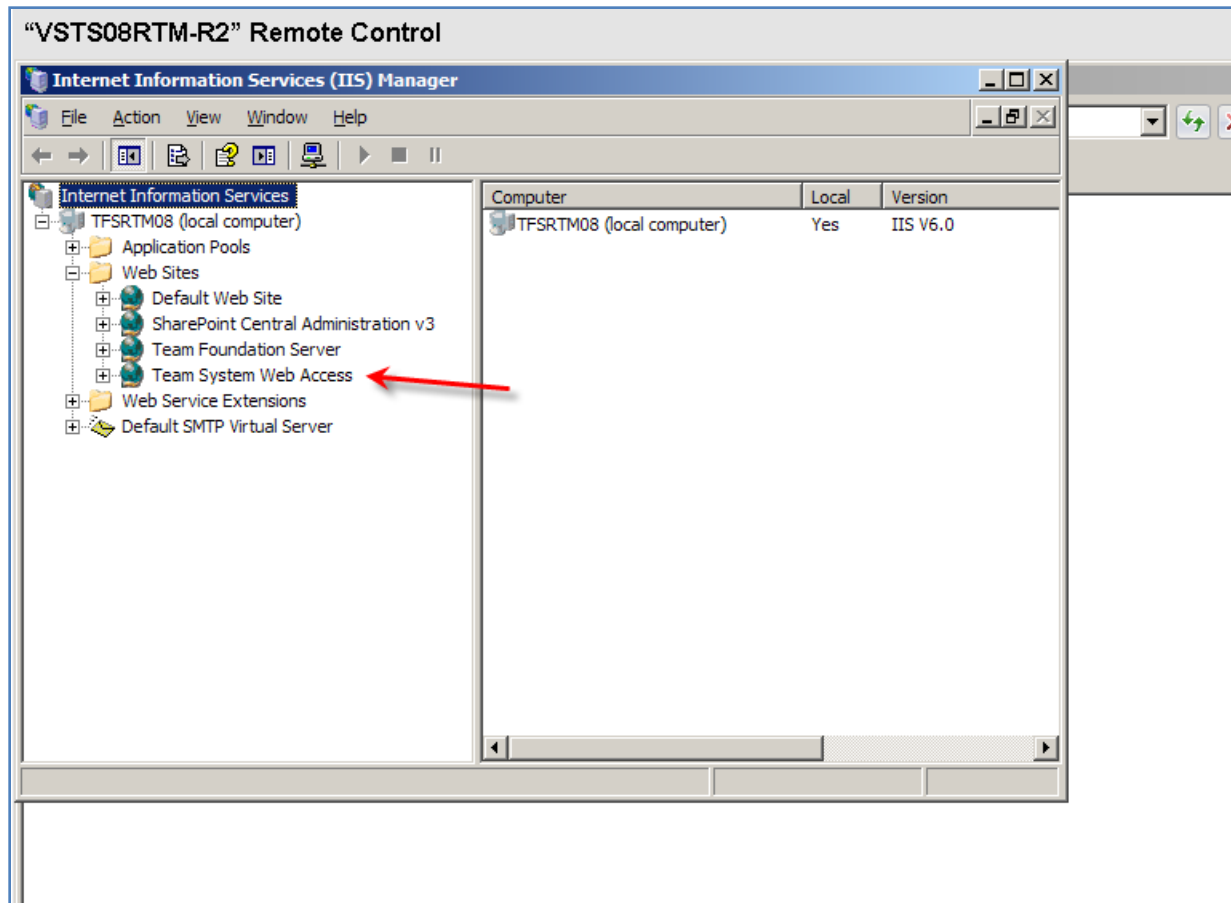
“VSTS08RTM-R2” Remote Control

Internet Information Services (IIS) Manager

File Action View Window Help

Internet Information Services
TFSRTM08 (local computer)
Application Pools
Web Sites
Default Web Site
SharePoint Central Administration v3
Team Foundation Server
Team System Web Access
Web Service Extensions
Default SMTP Virtual Server

| Computer | Local | Version |
|---|---|---|
| TFSRTM08 (local computer) | Yes | IIS V6.0 |